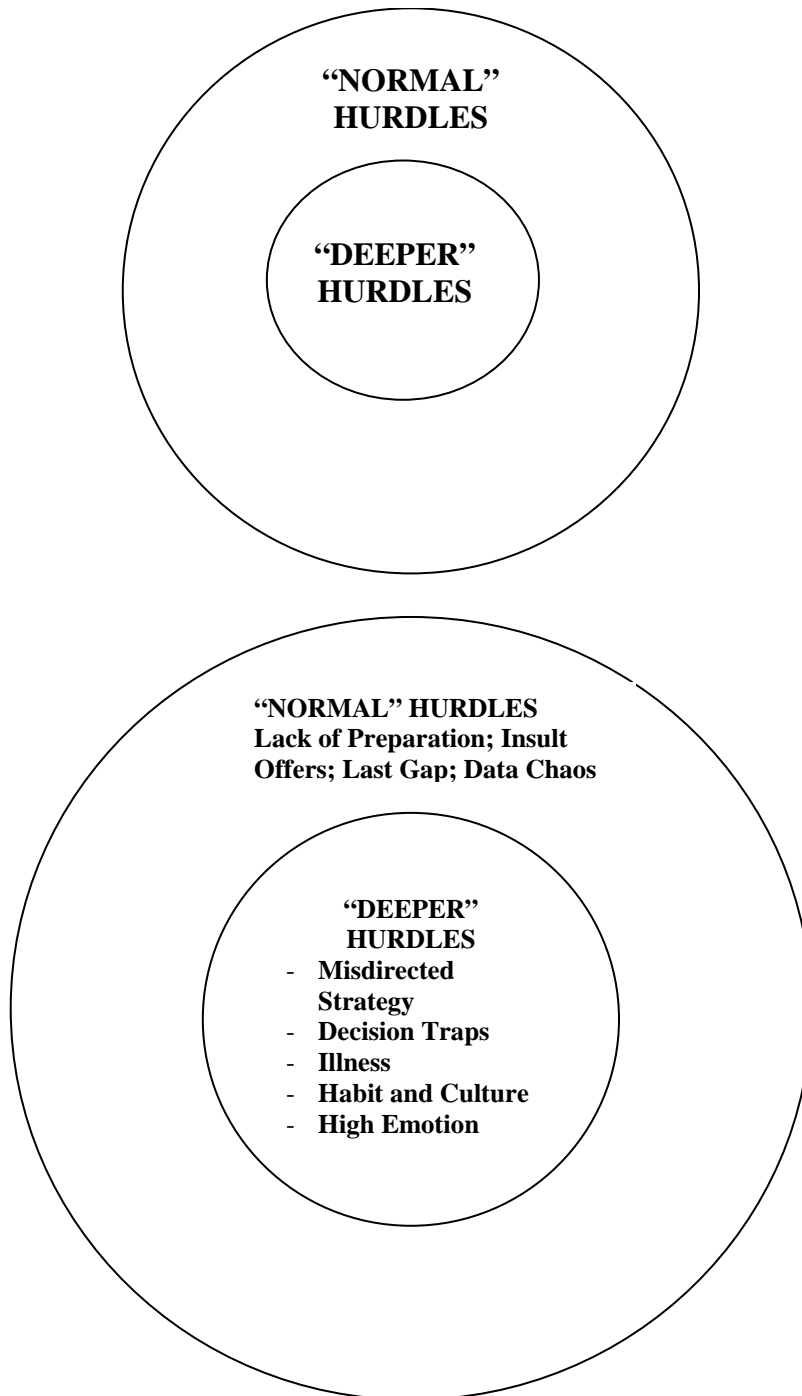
"NORMAL" HURDLES

"DEEPER" HURDLES

"NORMAL" HURDLES
Lack of Preparation; Insult Offers; Last Gap; Data Chaos

"DEEPER" HURDLES
- Misdirected Strategy
- Decision Traps
- Illness
- Habit and Culture
- High Emotion